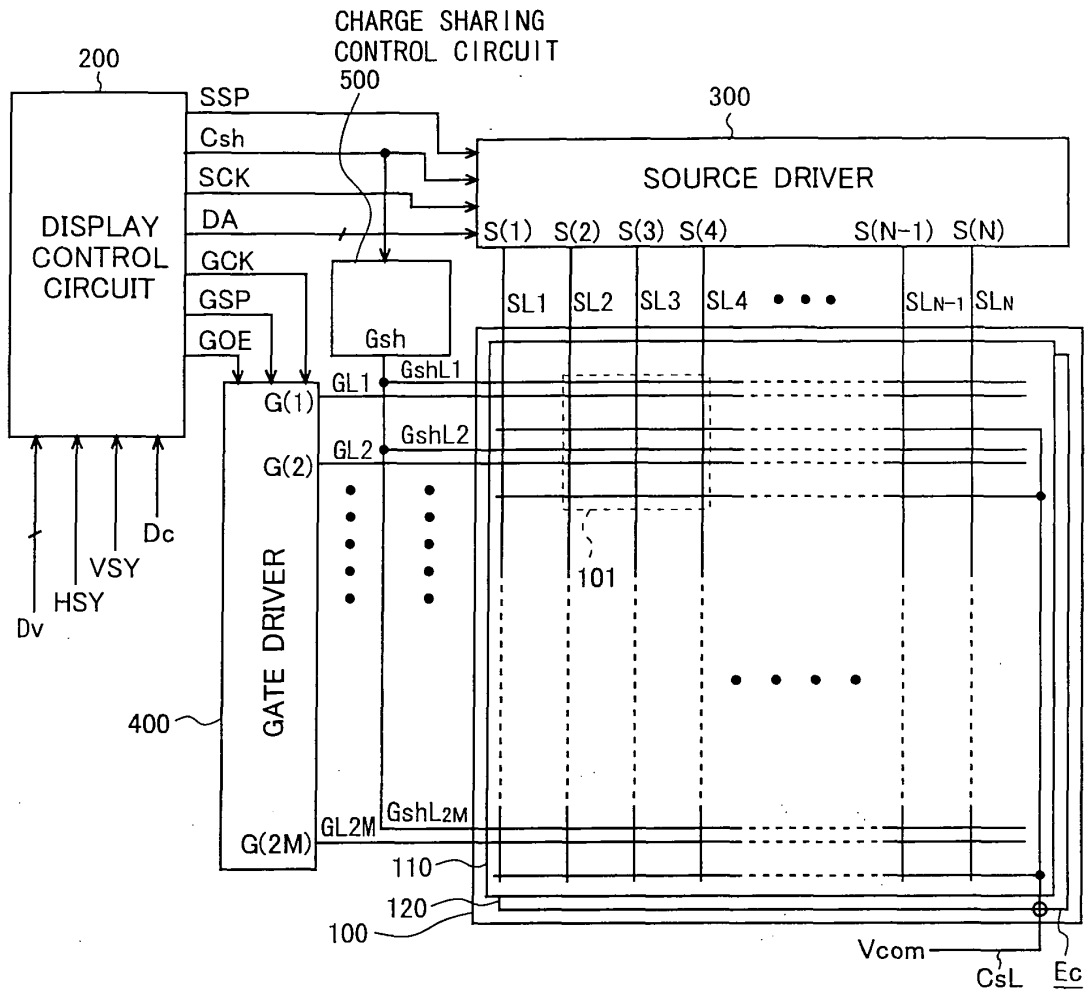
CHARGE SHARING CONTROL CIRCUIT
500
200
SSP
Csh
SCK
DA
GCK
GSP
GOE
DISPLAY CONTROL CIRCUIT
300
SOURCE DRIVER
S(1) S(2) S(3) S(4) S(N-1) S(N)
Gsh
SL1 SL2 SL3 SL4 • • • SLN-1 SLN
GshL1
GL1
G(1)
GshL2
GL2
G(2)
101
Dv
HSY
VSY
Dc
GATE DRIVER
400
GshL2M
GL2M
G(2M)
110
120
100
Vcom
CsL
Ec